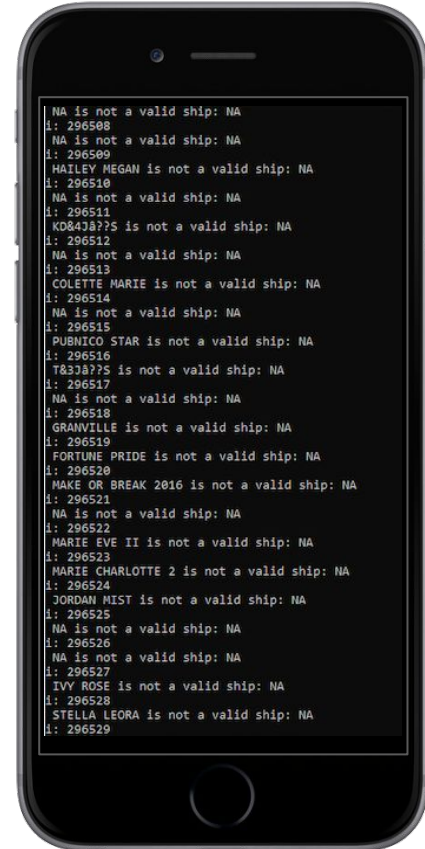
NA is not a valid ship: NA
i: 296508
NA is not a valid ship: NA
i: 296509
HAILEY MEGAN is not a valid ship: NA
i: 296510
NA is not a valid ship: NA
i: 296511
KD&4Jâ??S is not a valid ship: NA
i: 296512
NA is not a valid ship: NA
i: 296513
COLETTE MARIE is not a valid ship: NA
i: 296514
NA is not a valid ship: NA
i: 296515
PUBNICO STAR is not a valid ship: NA
i: 296516
T&3Jâ??S is not a valid ship: NA
i: 296517
NA is not a valid ship: NA
i: 296518
GRANVILLE is not a valid ship: NA
i: 296519
FORTUNE PRIDE is not a valid ship: NA
i: 296520
MAKE OR BREAK 2016 is not a valid ship: NA
i: 296521
NA is not a valid ship: NA
i: 296522
MARIE EVE II is not a valid ship: NA
i: 296523
MARIE CHARLOTTE 2 is not a valid ship: NA
i: 296524
JORDAN MIST is not a valid ship: NA
i: 296525
NA is not a valid ship: NA
i: 296526
NA is not a valid ship: NA
i: 296527
IVY ROSE is not a valid ship: NA
i: 296528
STELLA LEORA is not a valid ship: NA
i: 296529